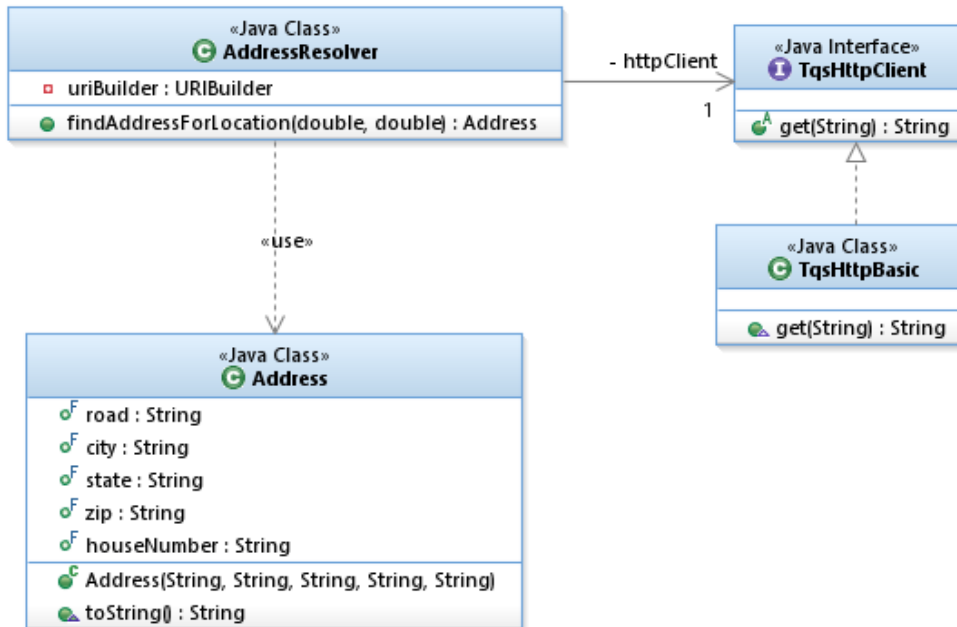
«Java Class»
AddressResolver

uriBuilder : URIBuilder

findAddressForLocation(double, double) : Address

- httpClient

1

«Java Interface»
TqsHttpClient

get(String) : String

«use»

«Java Class»
TqsHttpBasic

get(String) : String

«Java Class»
Address

road : String
city : String
state : String
zip : String
houseNumber : String

Address(String, String, String, String, String)
toString() : String